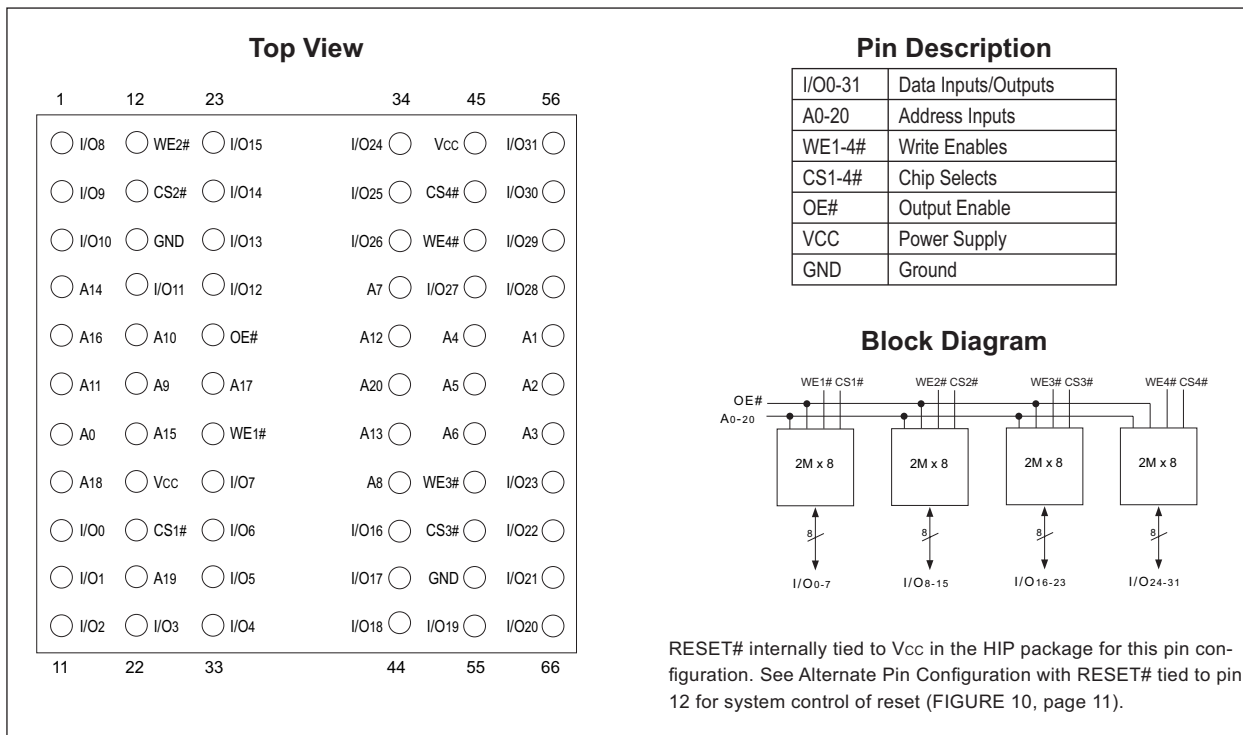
Top View

1 12 23 34 45 56

I/O8 WE2# I/O15 I/O24 Vcc I/O31
I/O9 CS2# I/O14 I/O25 CS4# I/O30
I/O10 GND I/O13 I/O26 WE4# I/O29
A14 I/O11 I/O12 A7 I/O27 I/O28
A16 A10 OE# A12 A4 A1
A11 A9 A17 A20 A5 A2
A0 A15 WE1# A13 A6 A3
A18 Vcc I/O7 A8 WE3# I/O23
I/O0 CS1# I/O6 I/O16 CS3# I/O22
I/O1 A19 I/O5 I/O17 GND I/O21
I/O2 I/O3 I/O4 I/O18 I/O19 I/O20

11 22 33 44 55 66

Pin Description

| I/O0-31 | Data Inputs/Outputs |
|---|---|
| A0-20 | Address Inputs |
| WE1-4# | Write Enables |
| CS1-4# | Chip Selects |
| OE# | Output Enable |
| VCC | Power Supply |
| GND | Ground |

Block Diagram

WE1# CS1# WE2# CS2# WE3# CS3# WE4# CS4#
OE#
A0-20
2M x 8 2M x 8 2M x 8 2M x 8
8 8 8 8
I/O0-7 I/O8-15 I/O16-23 I/O24-31

RESET# internally tied to Vcc in the HIP package for this pin configuration. See Alternate Pin Configuration with RESET# tied to pin 12 for system control of reset (FIGURE 10, page 11).